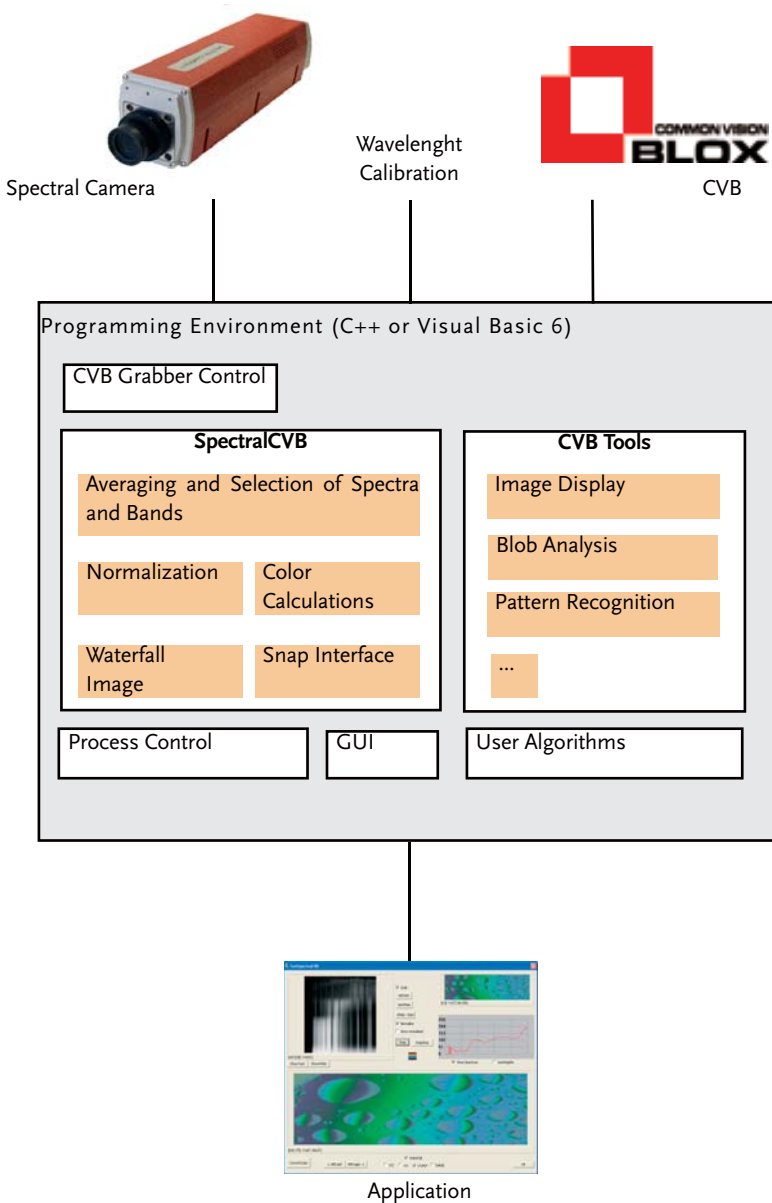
Spectral Camera

Wavelenght Calibration

COMMON VISION BLOX

CVB

Programming Environment (C++ or Visual Basic 6)

CVB Grabber Control

SpectralCVB

Averaging and Selection of Spectra and Bands

Normalization

Color Calculations

Waterfall Image

Snap Interface

CVB Tools

Image Display

Blob Analysis

Pattern Recognition

...

Process Control

GUI

User Algorithms

Application